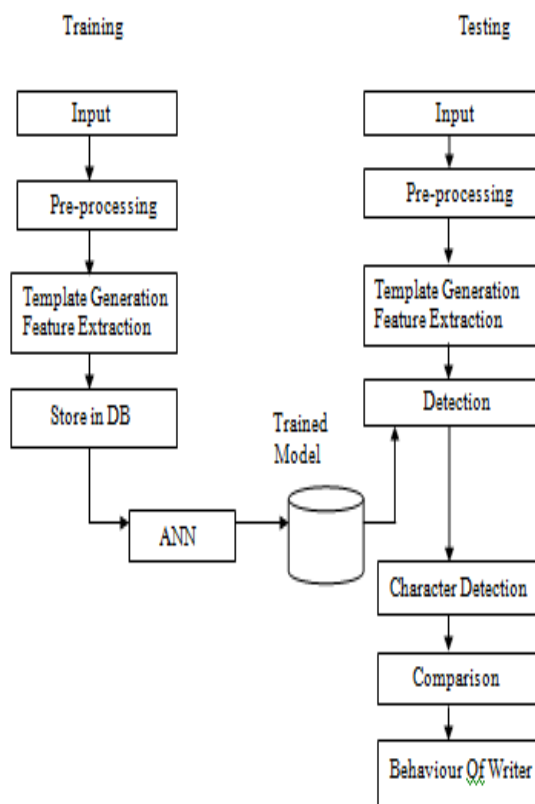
Training

Testing

Input

Pre-processing

Template Generation
Feature Extraction

Store in DB

ANN

Trained
Model

Input

Pre-processing

Template Generation
Feature Extraction

Detection

Character Detection

Comparison

Behaviour Of Writer